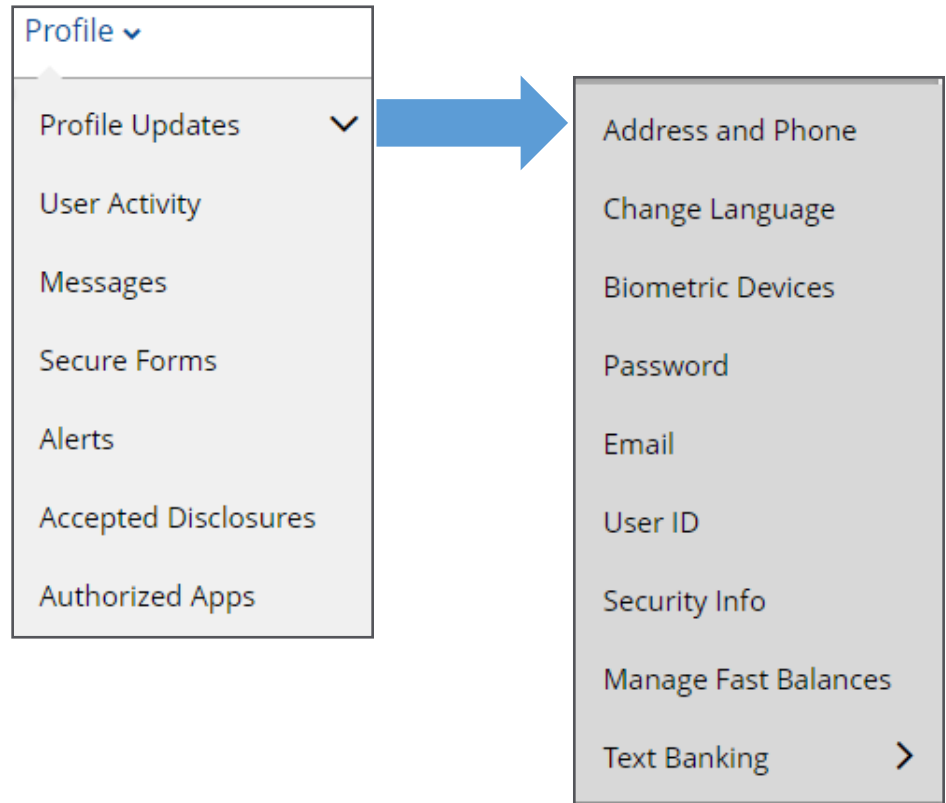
Profile

Profile Updates

User Activity

Messages

Secure Forms

Alerts

Accepted Disclosures

Authorized Apps

Address and Phone

Change Language

Biometric Devices

Password

Email

User ID

Security Info

Manage Fast Balances

Text Banking